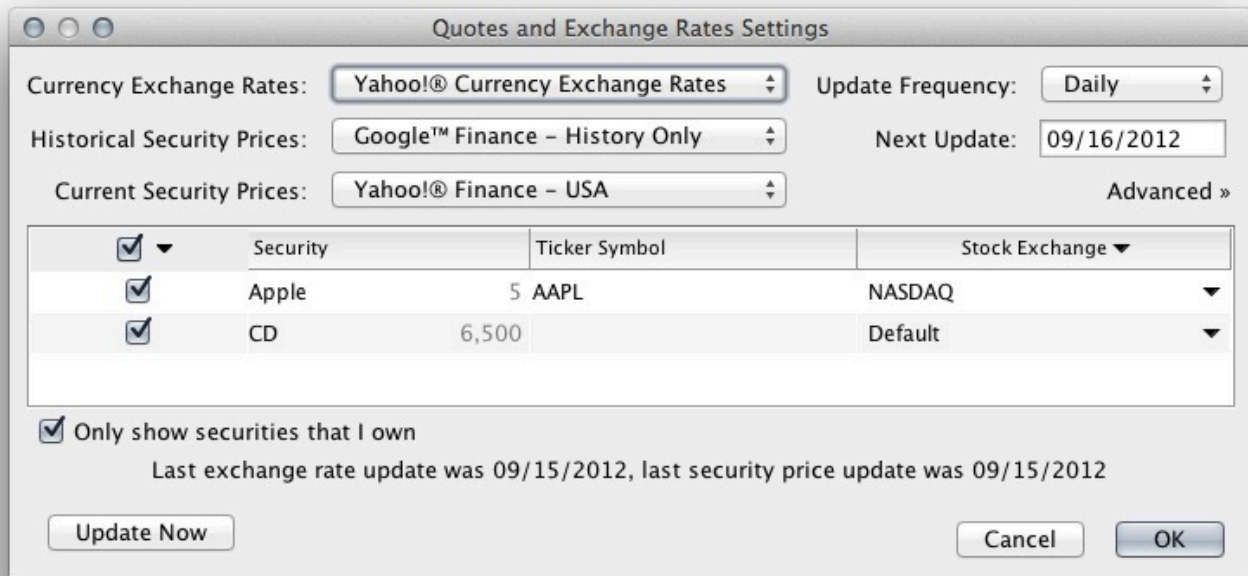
Quotes and Exchange Rates Settings

Currency Exchange Rates: Yahoo!® Currency Exchange Rates

Update Frequency: Daily

Historical Security Prices: Google™ Finance - History Only

Next Update: 09/16/2012

Current Security Prices: Yahoo!® Finance - USA

Advanced »

| | Security | Ticker Symbol | Stock Exchange |
|---|---|---|---|
| ☑ | Apple 5 | AAPL | NASDAQ |
| ☑ | CD 6,500 | | Default |

Only show securities that I own

Last exchange rate update was 09/15/2012, last security price update was 09/15/2012

Update Now

Cancel

OK